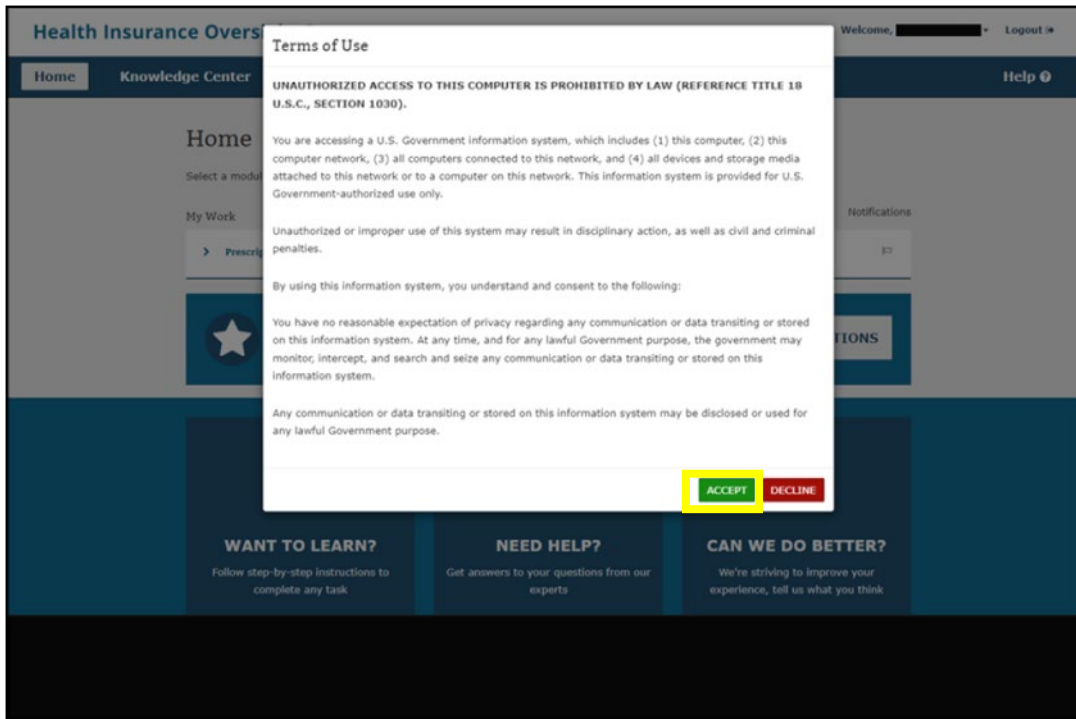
Health Insurance Overs

Welcome, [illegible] Logout

Home Knowledge Center

Help

Home

Select a modul

My Work

Notifications

Prescri

TIONS

Terms of Use

UNAUTHORIZED ACCESS TO THIS COMPUTER IS PROHIBITED BY LAW (REFERENCE TITLE 18 U.S.C., SECTION 1030).

You are accessing a U.S. Government information system, which includes (1) this computer, (2) this computer network, (3) all computers connected to this network, and (4) all devices and storage media attached to this network or to a computer on this network. This information system is provided for U.S. Government-authorized use only.

Unauthorized or improper use of this system may result in disciplinary action, as well as civil and criminal penalties.

By using this information system, you understand and consent to the following:

You have no reasonable expectation of privacy regarding any communication or data transiting or stored on this information system. At any time, and for any lawful Government purpose, the government may monitor, intercept, and search and seize any communication or data transiting or stored on this information system.

Any communication or data transiting or stored on this information system may be disclosed or used for any lawful Government purpose.

ACCEPT DECLINE

WANT TO LEARN?
Follow step-by-step instructions to complete any task

NEED HELP?
Get answers to your questions from our experts

CAN WE DO BETTER?
We're striving to improve your experience, tell us what you think